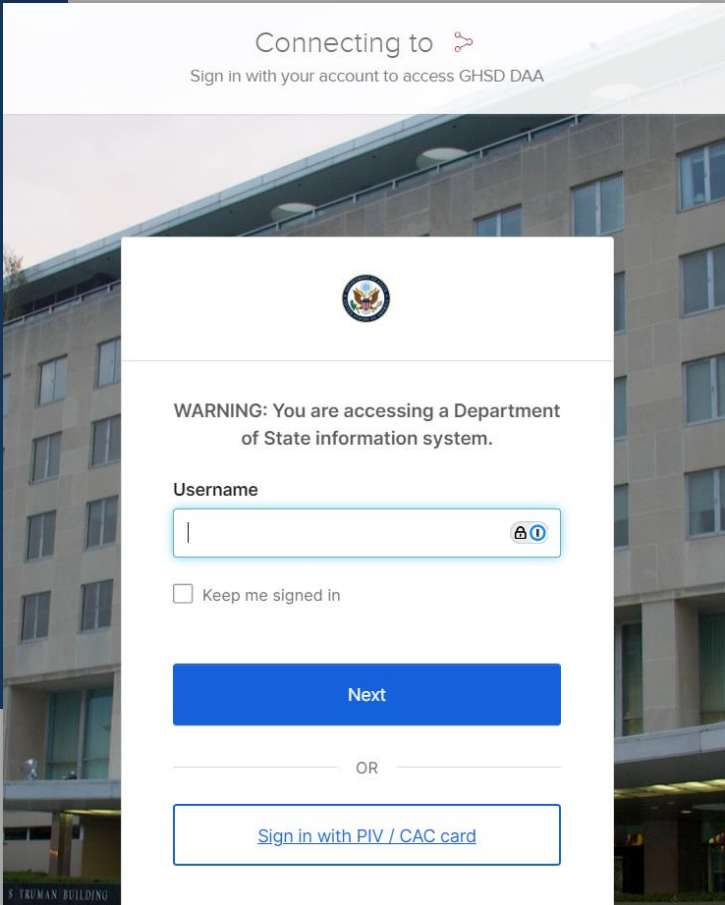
Connecting to

Sign in with your account to access GHSD DAA

WARNING: You are accessing a Department of State information system.

Username

Keep me signed in

Next

OR

Sign in with PIV / CAC card

S TRUMAN BUILDING